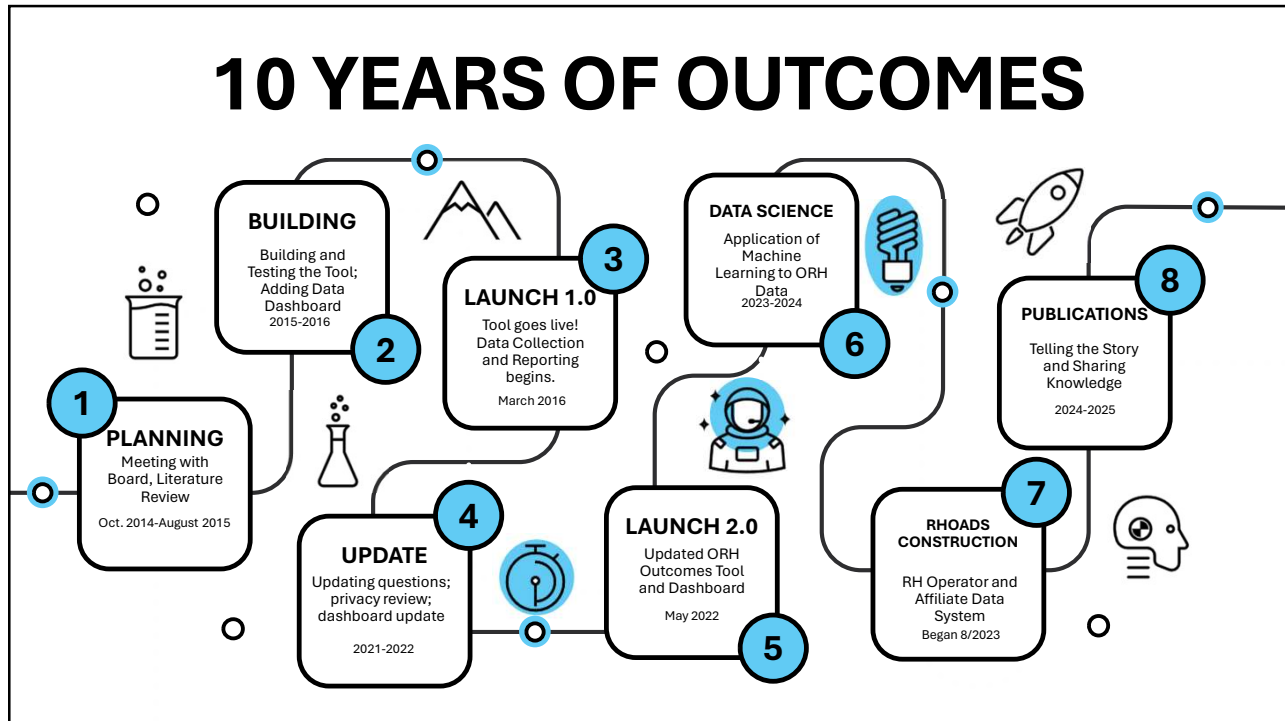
10 YEARS OF OUTCOMES

1
PLANNING
Meeting with Board, Literature Review
Oct. 2014-August 2015

BUILDING
Building and Testing the Tool; Adding Data Dashboard
2015-2016
2

3
LAUNCH 1.0
Tool goes live! Data Collection and Reporting begins.
March 2016

4
UPDATE
Updating questions; privacy review; dashboard update
2021-2022

LAUNCH 2.0
Updated ORH Outcomes Tool and Dashboard
May 2022
5

DATA SCIENCE
Application of Machine Learning to ORH Data
2023-2024
6

7
RHOADS CONSTRUCTION
RH Operator and Affiliate Data System
Began 8/2023

8
PUBLICATIONS
Telling the Story and Sharing Knowledge
2024-2025